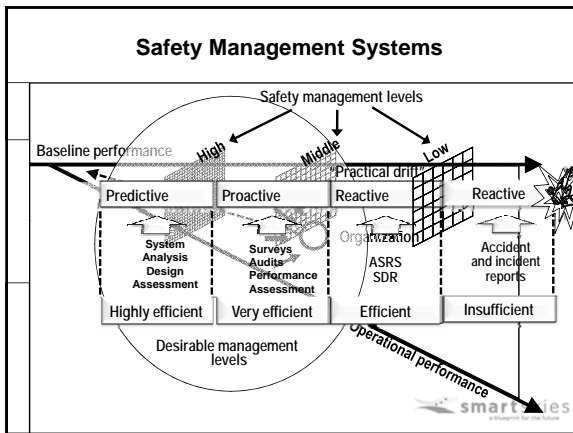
Safety Management Systems

Safety management levels

Baseline performance

High

Middle

Low

Practical drift

Predictive

Proactive

Reactive

Reactive

System Analysis Design Assessment

Surveys Audits Performance Assessment

Organization

ASRS SDR

Accident and incident reports

Highly efficient

Very efficient

Efficient

Insufficient

Desirable management levels

Operational performance

smartskies
a blueprint for the future